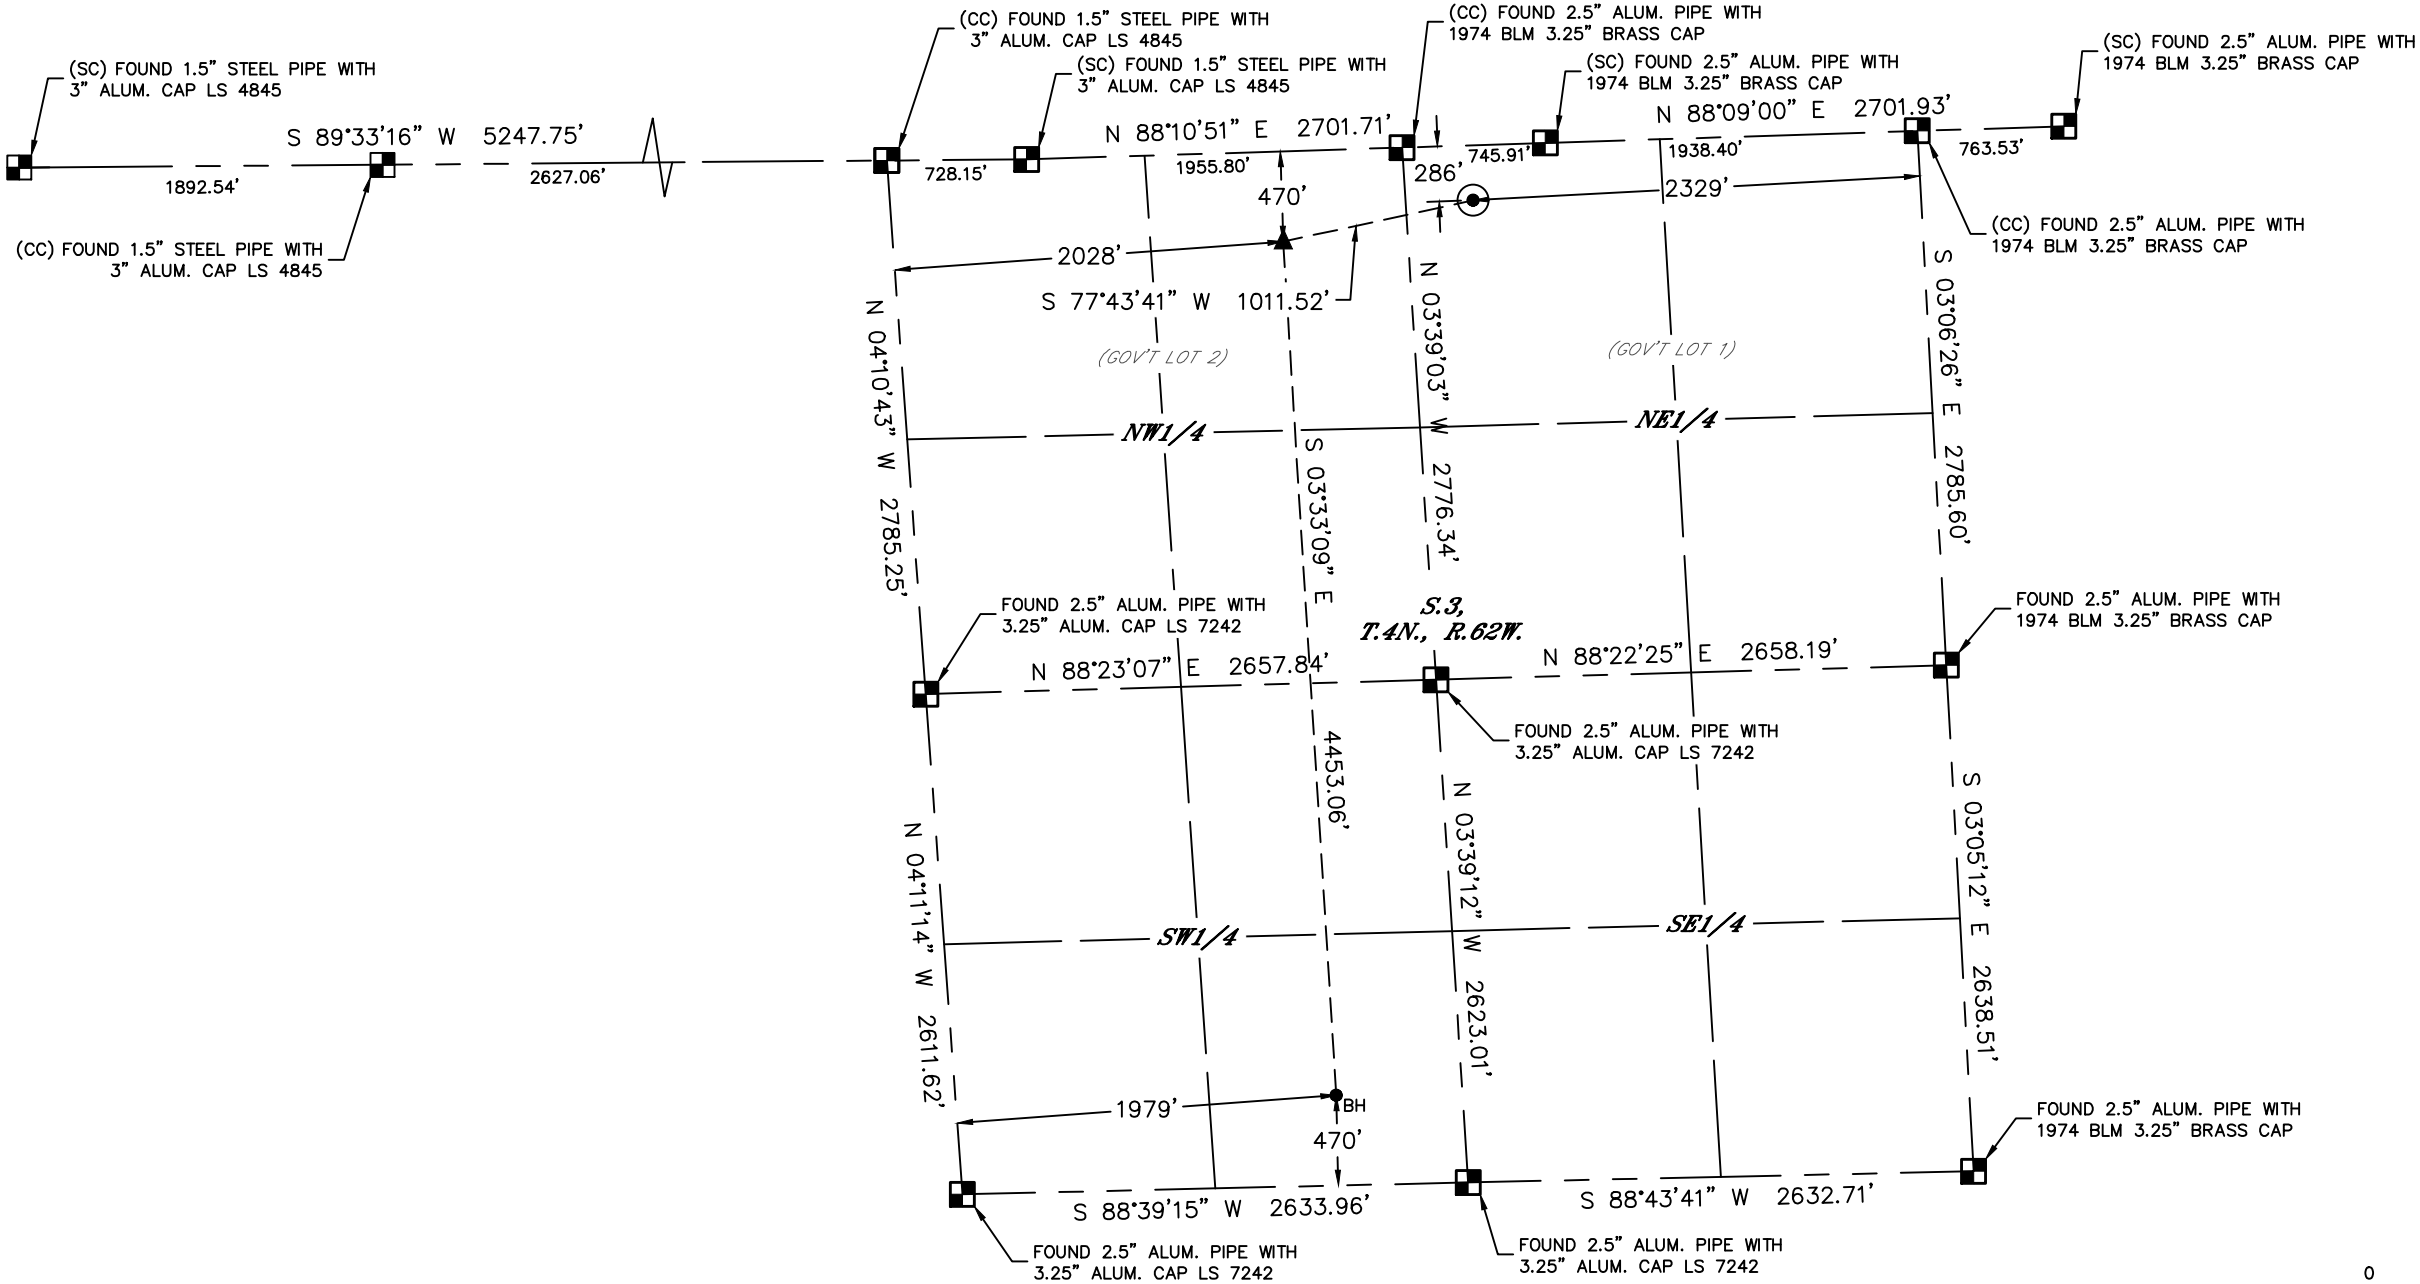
(CC) FOUND 1.5" STEEL PIPE WITH 3" ALUM. CAP LS 4845

(CC) FOUND 2.5" ALUM. PIPE WITH 1974 BLM 3.25" BRASS CAP

(SC) FOUND 1.5" STEEL PIPE WITH 3" ALUM. CAP LS 4845

(SC) FOUND 1.5" STEEL PIPE WITH 3" ALUM. CAP LS 4845

(SC) FOUND 2.5" ALUM. PIPE WITH 1974 BLM 3.25" BRASS CAP

(SC) FOUND 2.5" ALUM. PIPE WITH 1974 BLM 3.25" BRASS CAP

S 89°33'16" W 5247.75'

N 88°10'51" E 2701.71'

N 88°09'00" E 2701.93'

1892.54'

2627.06'

728.15'

1955.80'

745.91'

1938.40'

763.53'

286'

470'

2329'

(CC) FOUND 1.5" STEEL PIPE WITH 3" ALUM. CAP LS 4845

(CC) FOUND 2.5" ALUM. PIPE WITH 1974 BLM 3.25" BRASS CAP

2028'

S 77°43'41" W 1011.52'

N 04°10'43" W 2785.25'

N 03°39'03" W 2776.34'

S 03°06'26" E 2785.60'

(GOV'T LOT 2)

(GOV'T LOT 1)

NW1/4

NE1/4

S 03°33'09" E 4453.06'

FOUND 2.5" ALUM. PIPE WITH 3.25" ALUM. CAP LS 7242

S.3, T.4N., R.62W.

FOUND 2.5" ALUM. PIPE WITH 1974 BLM 3.25" BRASS CAP

N 88°23'07" E 2657.84'

N 88°22'25" E 2658.19'

FOUND 2.5" ALUM. PIPE WITH 3.25" ALUM. CAP LS 7242

N 04°11'14" W 2611.62'

N 03°39'12" W 2623.01'

S 03°05'12" E 2638.51'

SW1/4

SE1/4

1979'

BH

470'

FOUND 2.5" ALUM. PIPE WITH 1974 BLM 3.25" BRASS CAP

S 88°39'15" W 2633.96'

S 88°43'41" W 2632.71'

FOUND 2.5" ALUM. PIPE WITH 3.25" ALUM. CAP LS 7242

FOUND 2.5" ALUM. PIPE WITH 3.25" ALUM. CAP LS 7242

0